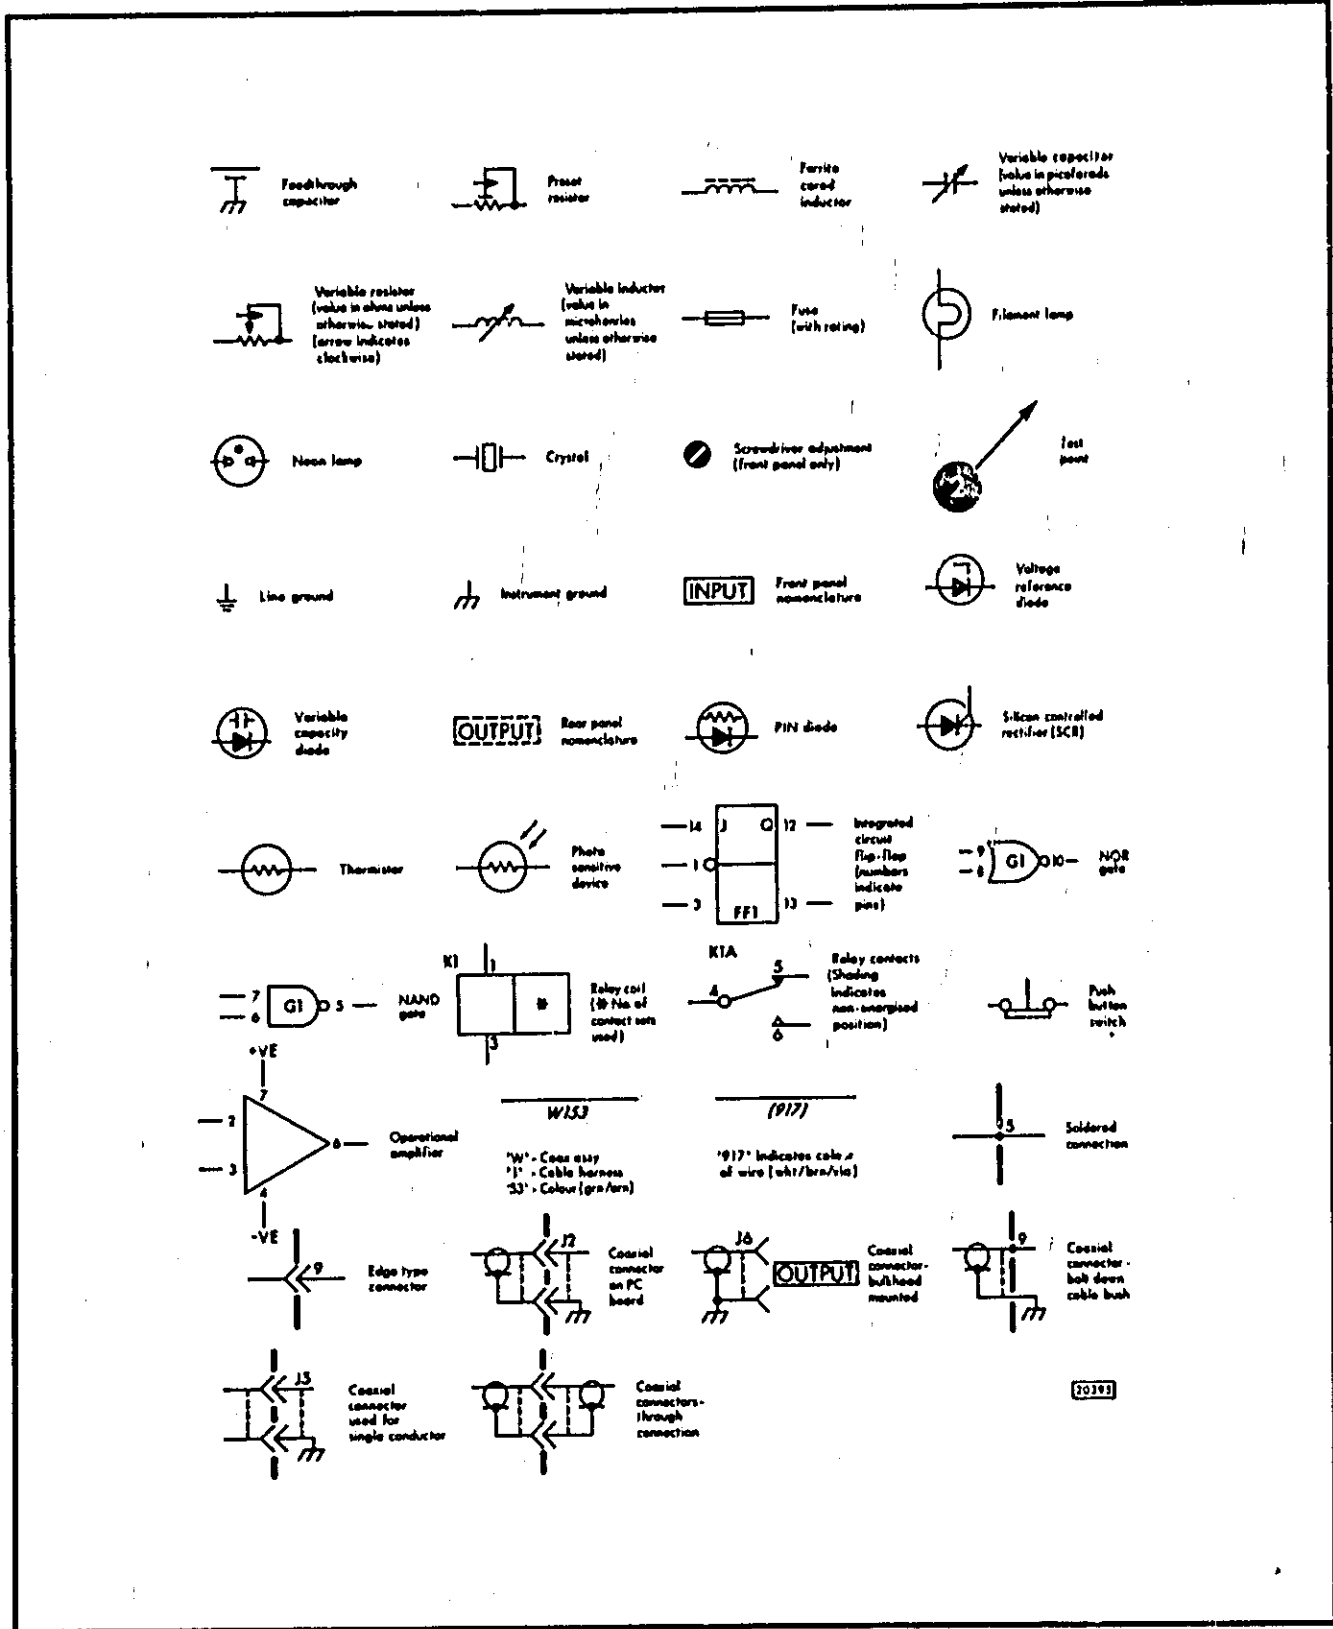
Feedthrough capacitor

Preset resistor

Ferrite cored inductor

Variable capacitor (value in picofarads unless otherwise stated)

Variable resistor (value in ohms unless otherwise stated) (arrow indicates clockwise)

Variable inductor (value in microhenries unless otherwise stated)

Fuse (with rating)

Filament lamp

Neon lamp

Crystal

Screwdriver adjustment (front panel only)

Test point

Line ground

Instrument ground

INPUT Front panel nomenclature

Voltage reference diode

Variable capacity diode

OUTPUT Rear panel nomenclature

PIN diode

Silicon controlled rectifier (SCR)

Thermistor

Photo sensitive device

14 J Q 12
1
3 FF1 13

Integrated circuit flip-flop (numbers indicate pins)

9 8 G1 10 NOR gate

7 6 G1 5 NAND gate

K1 1 3 Relay coil (# No of contact sets used)

K1A 5 4 6 Relay contacts (Shading indicates non-energised position)

Push button switch

+VE 7 2 3 6 4 -VE Operational amplifier

W153

'W' - Coax assy
'1' - Cable harness
'53' - Colour (grn/orn)

(917)

'917' indicates colour of wire (wht/brn/wio)

5 Soldered connection

9 Edge type connector

J2 Coaxial connector on PC board

J6 OUTPUT Coaxial connector-bulkhead mounted

9 Coaxial connector-bolt down cable bush

J5 Coaxial connector used for single conductor

Coaxial connectors-through connection

20393